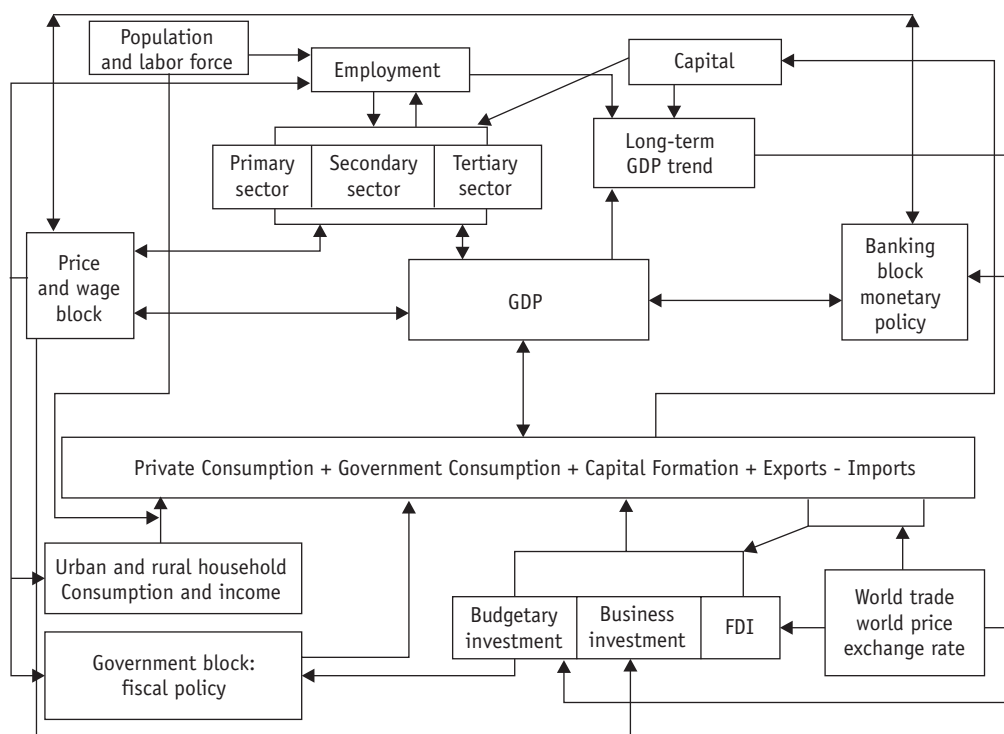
Population and labor force

Employment

Capital

Primary sector

Secondary sector

Tertiary sector

Long-term GDP trend

Price and wage block

GDP

Banking block monetary policy

Private Consumption + Government Consumption + Capital Formation + Exports - Imports

Urban and rural household Consumption and income

Budgetary investment

Business investment

FDI

World trade world price exchange rate

Government block: fiscal policy